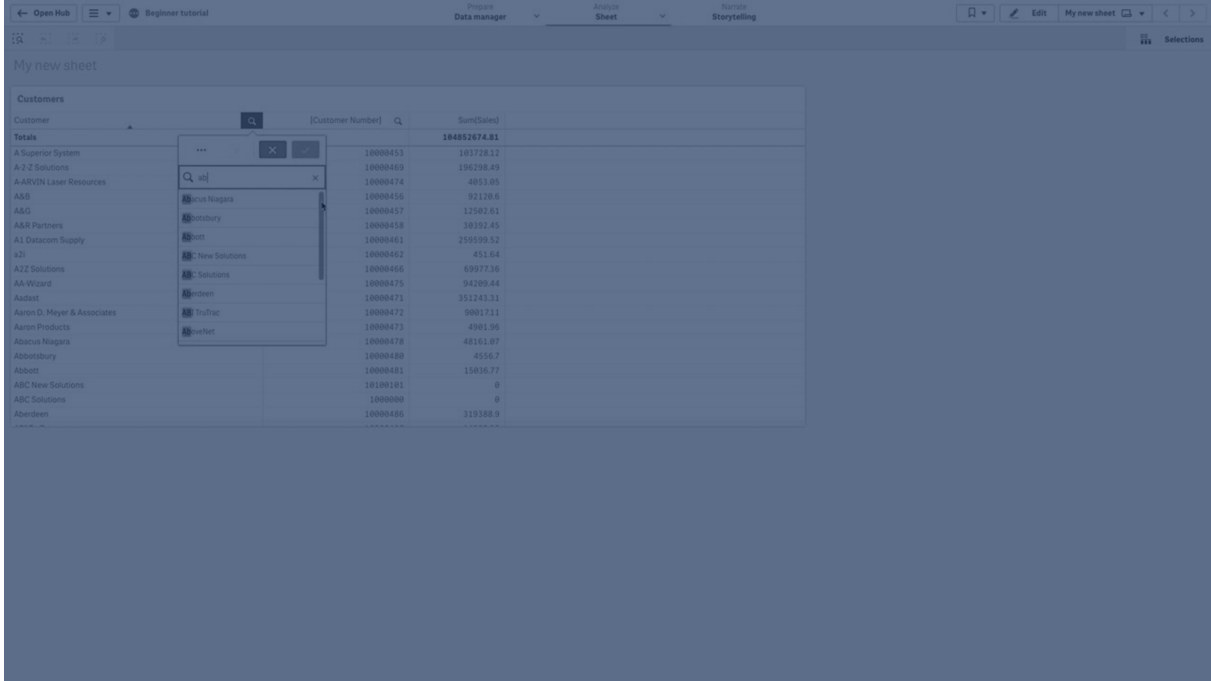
Open Hub | Beginner tutorial | Prepare Data manager | Analyze Sheet | Narrate Storytelling | Edit | My new sheet | Selections

My new sheet

Customers

| Customer | [Customer Number] | Sum(Sales) |
|---|---|---|
| Totals | | 104852674.81 |
| A Superior System | 10000453 | 103728.12 |
| A-2-Z Solutions | 10000469 | 196298.49 |
| A-ARVIN Laser Resources | 10000474 | 4053.05 |
| A&B | 10000456 | 92120.6 |
| A&G | 10000457 | 12502.61 |
| A&R Partners | 10000458 | 30392.45 |
| A1 Datacom Supply | 10000461 | 259599.52 |
| a2i | 10000462 | 451.64 |
| A2Z Solutions | 10000466 | 69977.36 |
| AA-Wizard | 10000475 | 94209.44 |
| Aadast | 10000471 | 351243.31 |
| Aaron D. Meyer & Associates | 10000472 | 90017.11 |
| Aaron Products | 10000473 | 4901.96 |
| Abacus Niagara | 10000478 | 48161.07 |
| Abbotsbury | 10000480 | 4556.7 |
| Abbott | 10000481 | 15036.77 |
| ABC New Solutions | 10100101 | 0 |
| ABC Solutions | 1000000 | 0 |
| Aberdeen | 10000486 | 319388.9 |

ab

Abacus Niagara
Abbotsbury
Abbott
ABC New Solutions
ABC Solutions
Aberdeen
ABI TruTrac
AbleNet